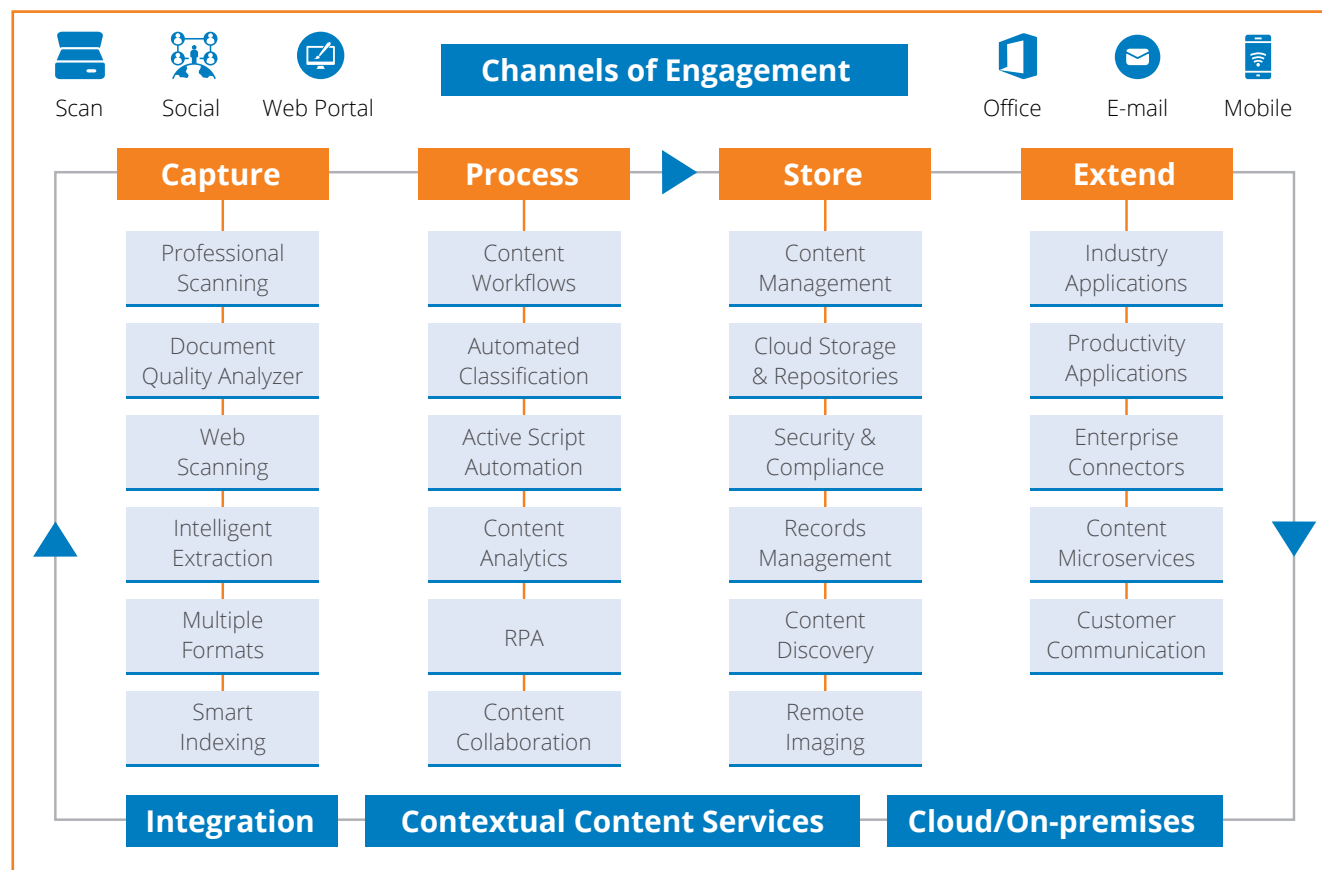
Scan
Social
Web Portal

Channels of Engagement

Office
E-mail
Mobile

Capture

Professional Scanning

Document Quality Analyzer

Web Scanning

Intelligent Extraction

Multiple Formats

Smart Indexing

Process

Content Workflows

Automated Classification

Active Script Automation

Content Analytics

RPA

Content Collaboration

Store

Content Management

Cloud Storage & Repositories

Security & Compliance

Records Management

Content Discovery

Remote Imaging

Extend

Industry Applications

Productivity Applications

Enterprise Connectors

Content Microservices

Customer Communication

Integration

Contextual Content Services

Cloud/On-premises